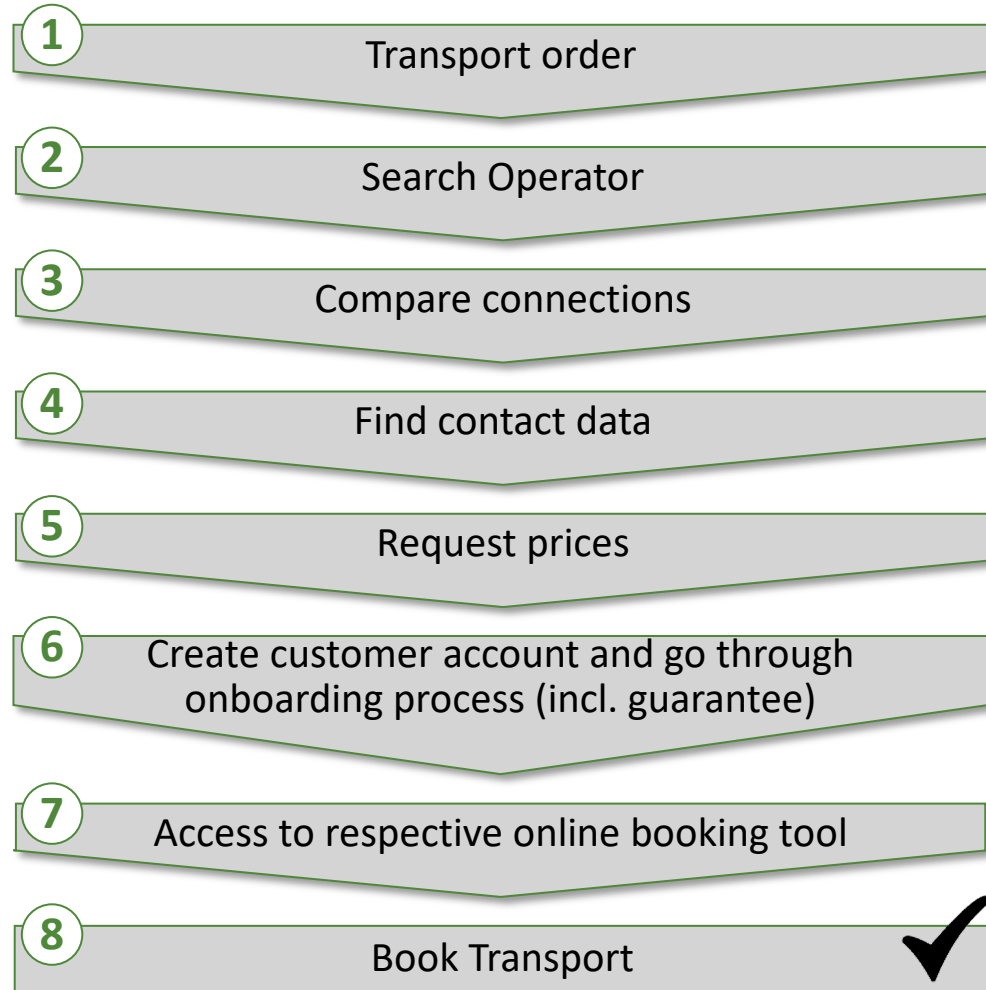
1
Transport order

2
Search Operator

3
Compare connections

4
Find contact data

5
Request prices

6
Create customer account and go through onboarding process (incl. guarantee)

7
Access to respective online booking tool

8
Book Transport